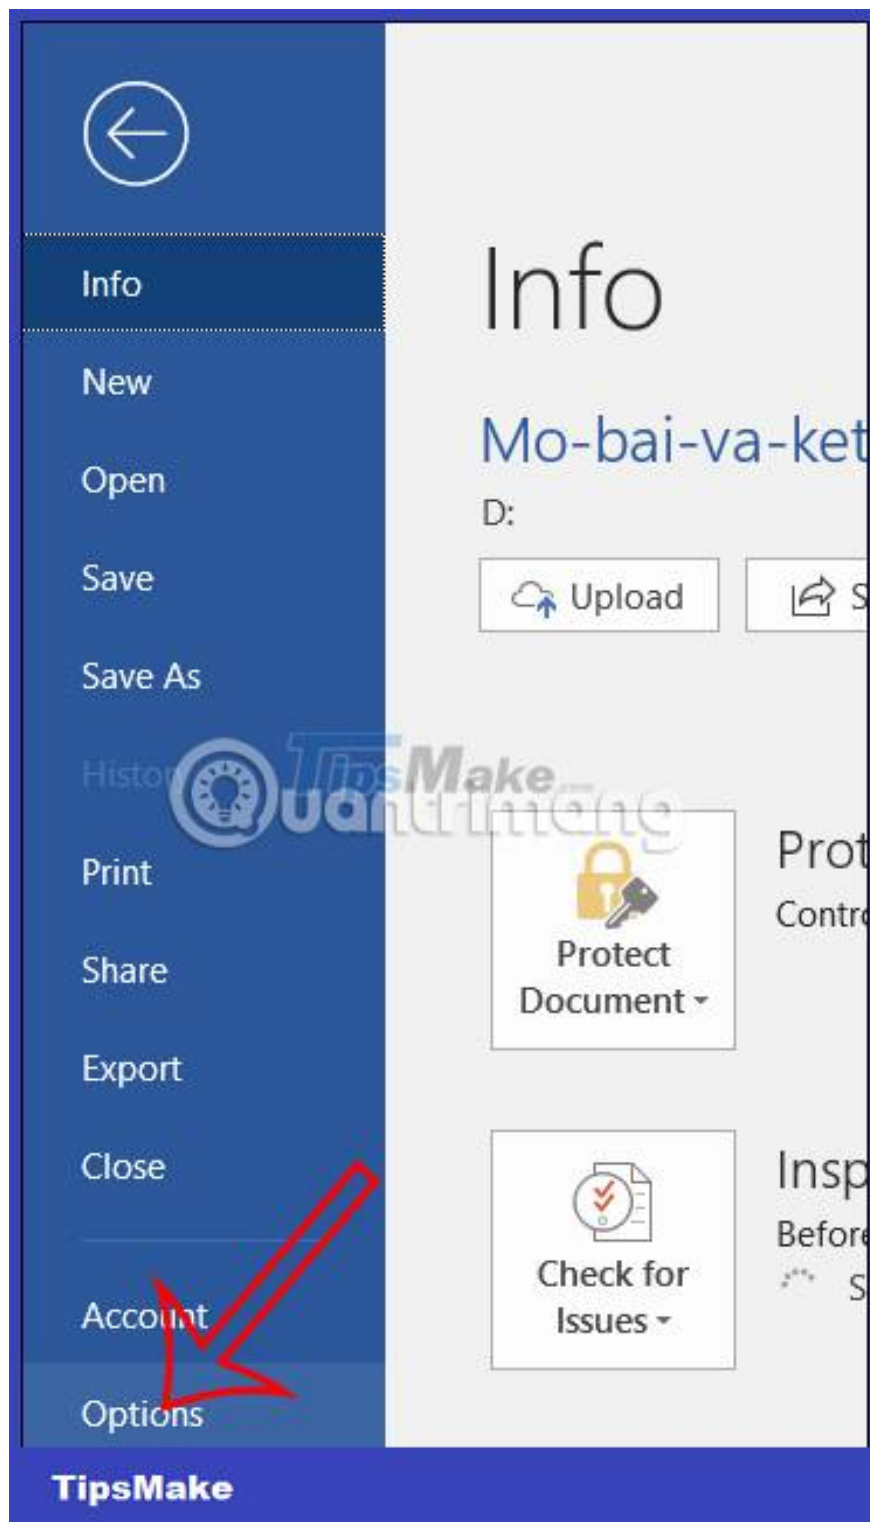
Info
New
Open
Save
Save As
History
Print
Share
Export
Close
Account
Options

Info
Mo-bai-va-ket
D:
Upload
S

TipsMake
Quantrimang

Protect Document
Prot
Contr

Check for Issues
Insp
Before
S

TipsMake